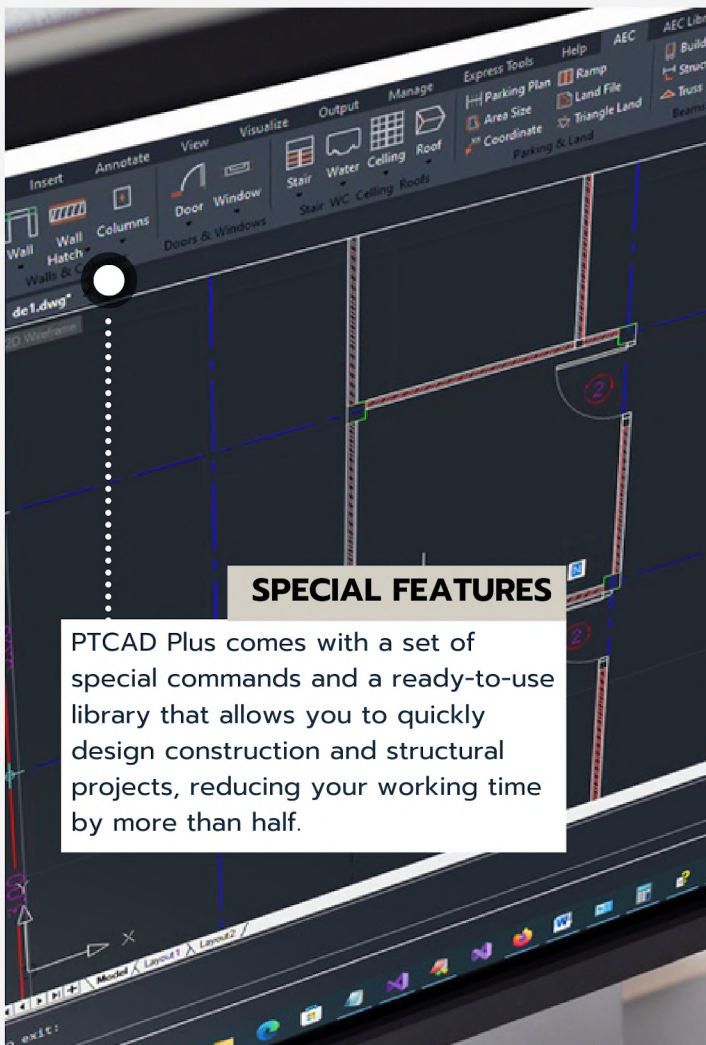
Insert Annotate View Visualize Output Manage Express Tools Help AEC AEC Libr

Wall Wall Hatch Columns Door Window Stair Water WC Celling Roof Parking Plan Area Size Coordinate Ramp Land File Triangle Land Build Struc Truss

Walls & C Doors & Windows Stair WC Celling Roofs Parking & Land Beams

de1.dwg*

2D Wireframe

SPECIAL FEATURES

PTCAD Plus comes with a set of special commands and a ready-to-use library that allows you to quickly design construction and structural projects, reducing your working time by more than half.

Model Layout1 Layout2

exit: